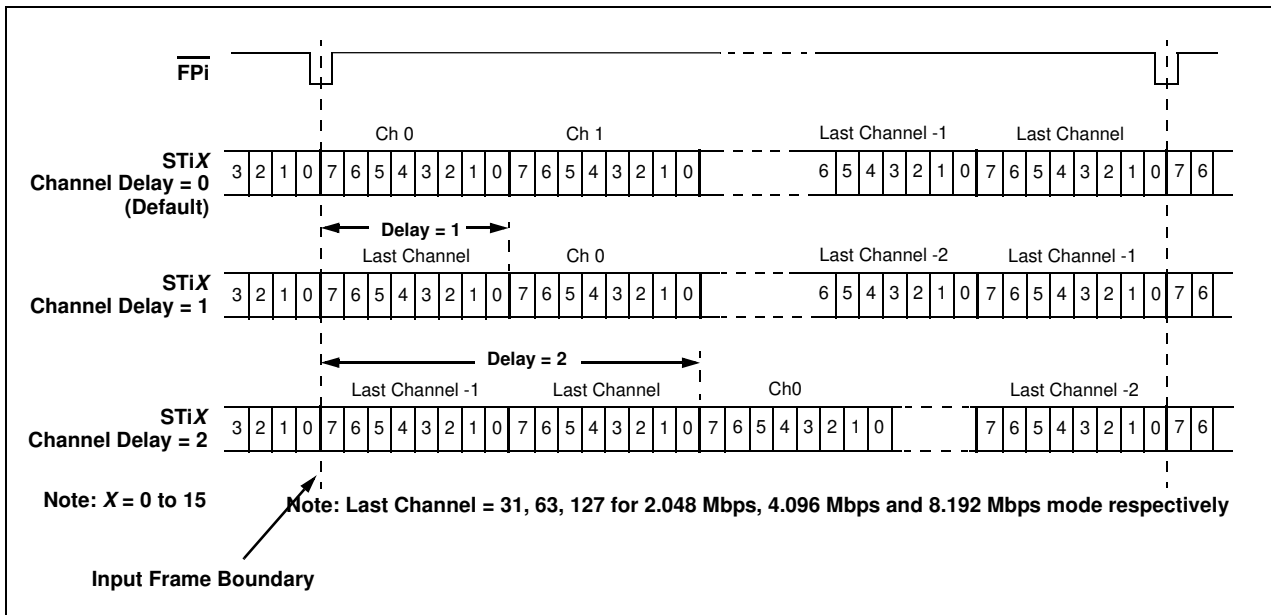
$\overline{\text{FPi}}$

Ch 0 Ch 1 Last Channel -1 Last Channel

STi*X* Channel Delay = 0 (Default)

3 2 1 0 7 6 5 4 3 2 1 0 7 6 5 4 3 2 1 0 6 5 4 3 2 1 0 7 6 5 4 3 2 1 0 7 6

Delay = 1

Last Channel Ch 0 Last Channel -2 Last Channel -1

STi*X* Channel Delay = 1

3 2 1 0 7 6 5 4 3 2 1 0 7 6 5 4 3 2 1 0 6 5 4 3 2 1 0 7 6 5 4 3 2 1 0 7 6

Delay = 2

Last Channel -1 Last Channel Ch0 Last Channel -2

STi*X* Channel Delay = 2

3 2 1 0 7 6 5 4 3 2 1 0 7 6 5 4 3 2 1 0 7 6 5 4 3 2 1 0 7 6 5 4 3 2 1 0 7 6

Note: *X* = 0 to 15

Note: Last Channel = 31, 63, 127 for 2.048 Mbps, 4.096 Mbps and 8.192 Mbps mode respectively

Input Frame Boundary